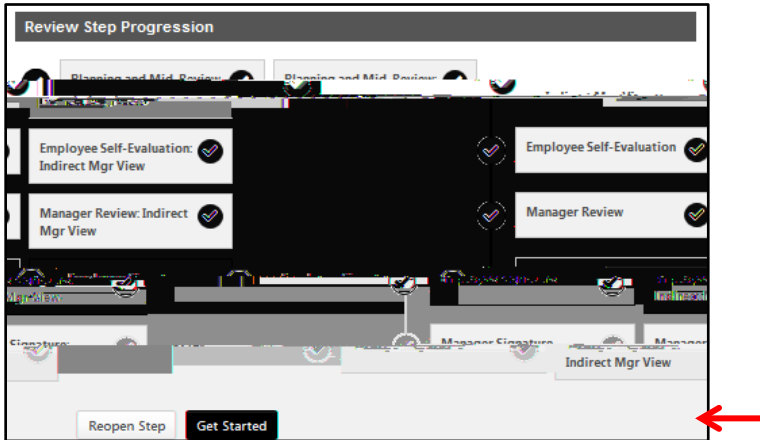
Review Step Progression

Planning and Mid-Review:

Planning and Mid-Review:

Employee Self-Evaluation: Indirect Mgr View

Employee Self-Evaluation

Manager Review: Indirect Mgr View

Manager Review

Mgr View

Indirect

Signature:

Manager Signature

Manager

Indirect Mgr View

Reopen Step

Get Started